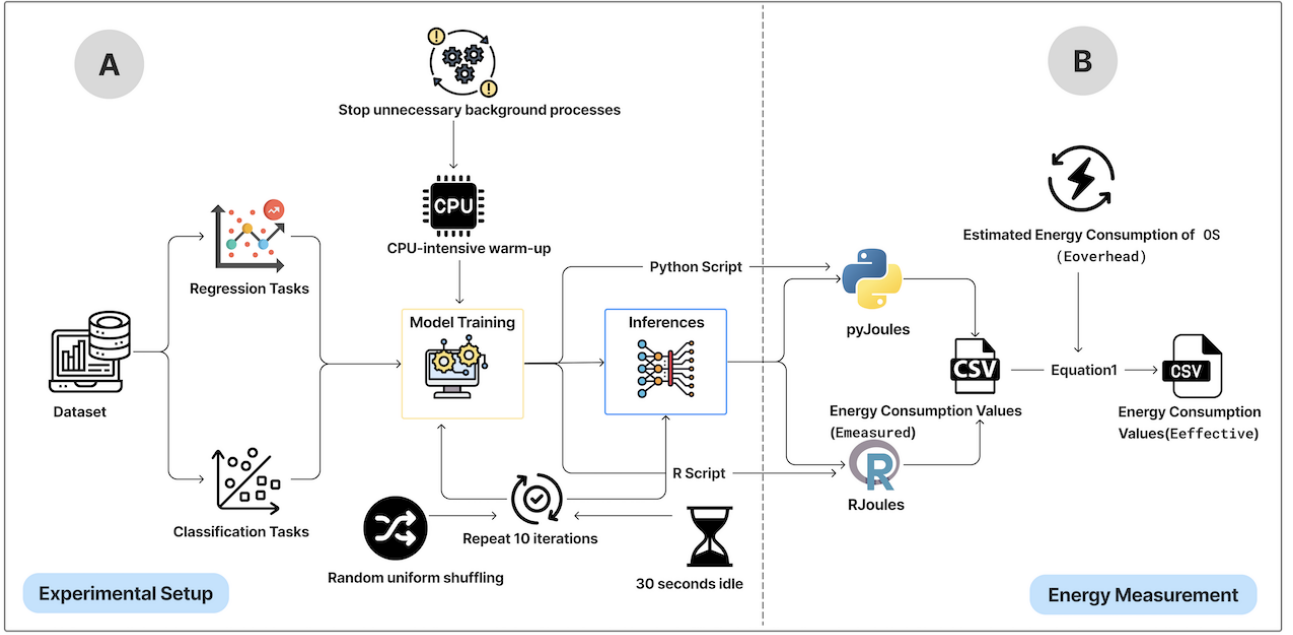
A

Stop unnecessary background processes

CPU

CPU-intensive warm-up

Regression Tasks

Dataset

Classification Tasks

Model Training

Inferences

Python Script

R Script

Repeat 10 iterations

Random uniform shuffling

30 seconds idle

Experimental Setup

B

Estimated Energy Consumption of OS (Eoverhead)

pyJoules

CSV

Energy Consumption Values (Emeasured)

RJoules

Equation1

CSV

Energy Consumption Values(Eeffective)

Energy Measurement